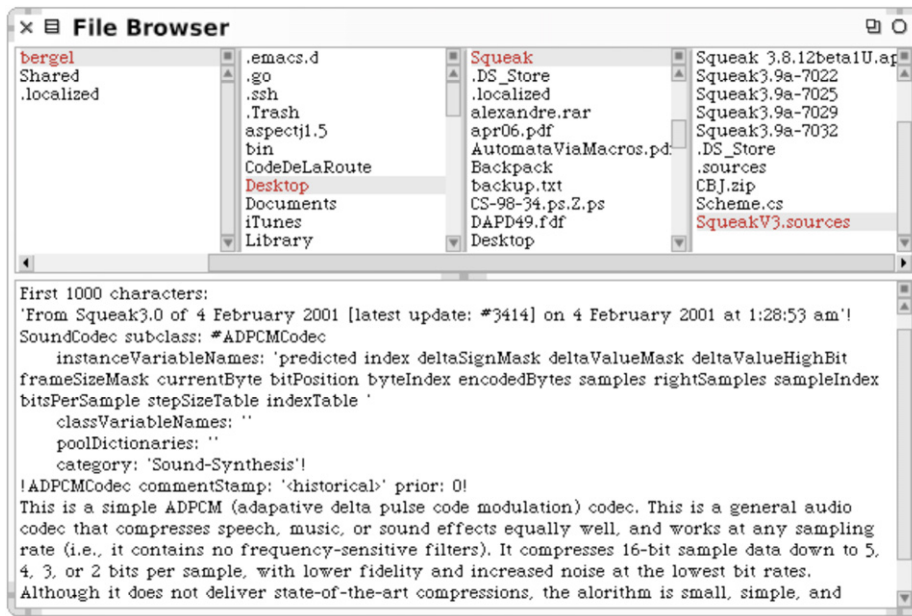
File Browser

bergel
Shared
.localized

.emacs.d
.go
.ssh
.Trash
aspectj1.5
bin
CodeDeLaRoute
Desktop
Documents
iTunes
Library

Squeak
.DS_Store
.localized
alexandre.rar
apr06.pdf
AutomataViaMacros.pd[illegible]
Backpack
backup.txt
CS-98-34.ps.Z.ps
DAPD49.fdf
Desktop

Squeak 3.8.12beta1U.ap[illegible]
Squeak3.9a-7022
Squeak3.9a-7025
Squeak3.9a-7029
Squeak3.9a-7032
.DS_Store
.sources
CBJ.zip
Scheme.cs
SqueakV3.sources

First 1000 characters:
'From Squeak3.0 of 4 February 2001 [latest update: #3414] on 4 February 2001 at 1:28:53 am'!
SoundCodec subclass: #ADPCMCodec
instanceVariableNames: 'predicted index deltaSignMask deltaValueMask deltaValueHighBit frameSizeMask currentByte bitPosition byteIndex encodedBytes samples rightSamples sampleIndex bitsPerSample stepSizeTable indexTable '
classVariableNames: ''
poolDictionaries: ''
category: 'Sound-Synthesis'!
!ADPCMCodec commentStamp: '<historical>' prior: 0!
This is a simple ADPCM (adapative delta pulse code modulation) codec. This is a general audio codec that compresses speech, music, or sound effects equally well, and works at any sampling rate (i.e., it contains no frequency-sensitive filters). It compresses 16-bit sample data down to 5, 4, 3, or 2 bits per sample, with lower fidelity and increased noise at the lowest bit rates. Although it does not deliver state-of-the-art compressions, the alorithm is small, simple, and